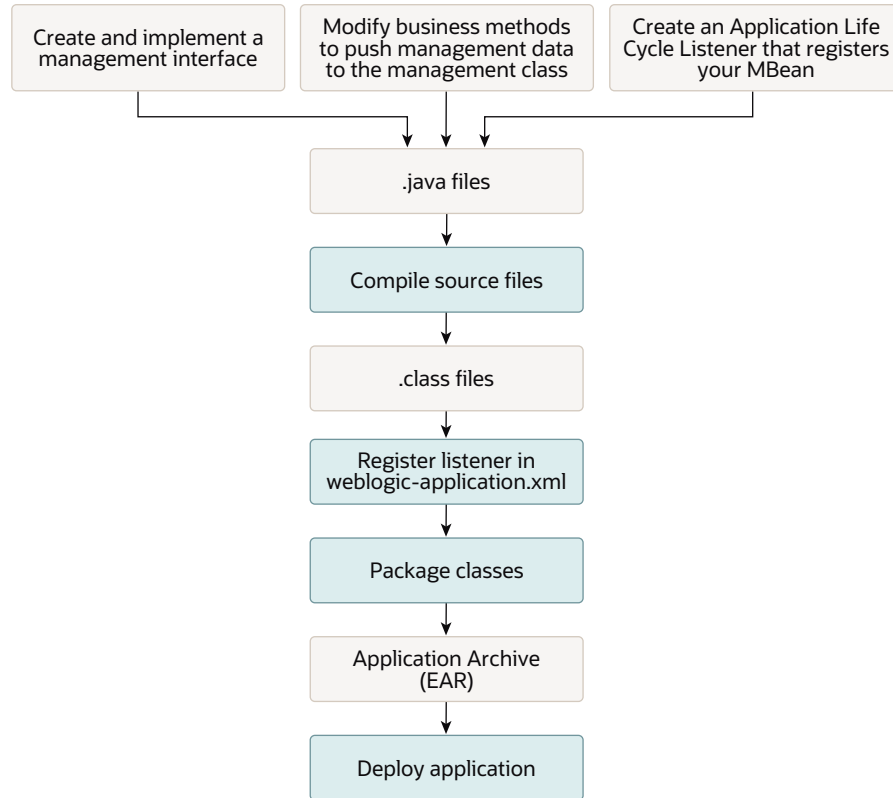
Create and implement a management interface

Modify business methods to push management data to the management class

Create an Application Life Cycle Listener that registers your MBean

.java files

Compile source files

.class files

Register listener in weblogic-application.xml

Package classes

Application Archive (EAR)

Deploy application